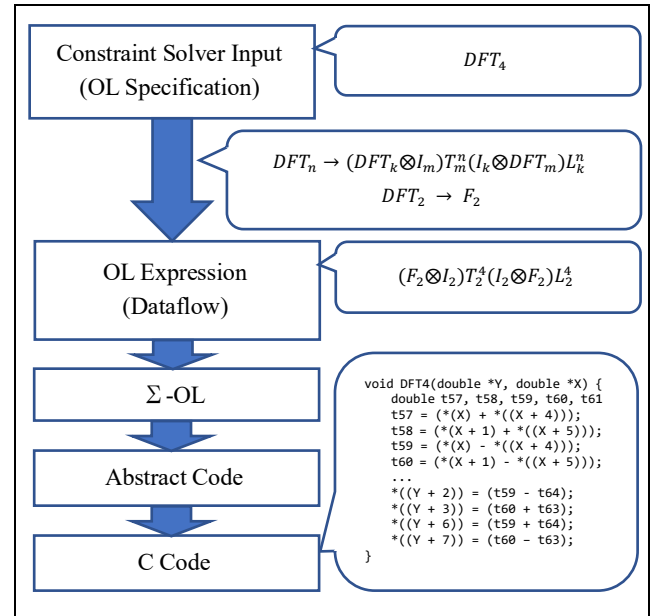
Constraint Solver Input (OL Specification)

$DFT_4$

$DFT_n \rightarrow (DFT_k \otimes I_m) T^n_m (I_k \otimes DFT_m) L^n_k$
$DFT_2 \rightarrow F_2$

OL Expression (Dataflow)

$(F_2 \otimes I_2) T^4_2 (I_2 \otimes F_2) L^4_2$

Σ -OL

Abstract Code

C Code

void DFT4(double *Y, double *X) {
    double t57, t58, t59, t60, t61
    t57 = (*(X) + *((X + 4)));
    t58 = (*(X + 1) + *((X + 5)));
    t59 = (*(X) - *((X + 4)));
    t60 = (*(X + 1) - *((X + 5)));
    ...
    *((Y + 2)) = (t59 - t64);
    *((Y + 3)) = (t60 + t63);
    *((Y + 6)) = (t59 + t64);
    *((Y + 7)) = (t60 - t63);
}